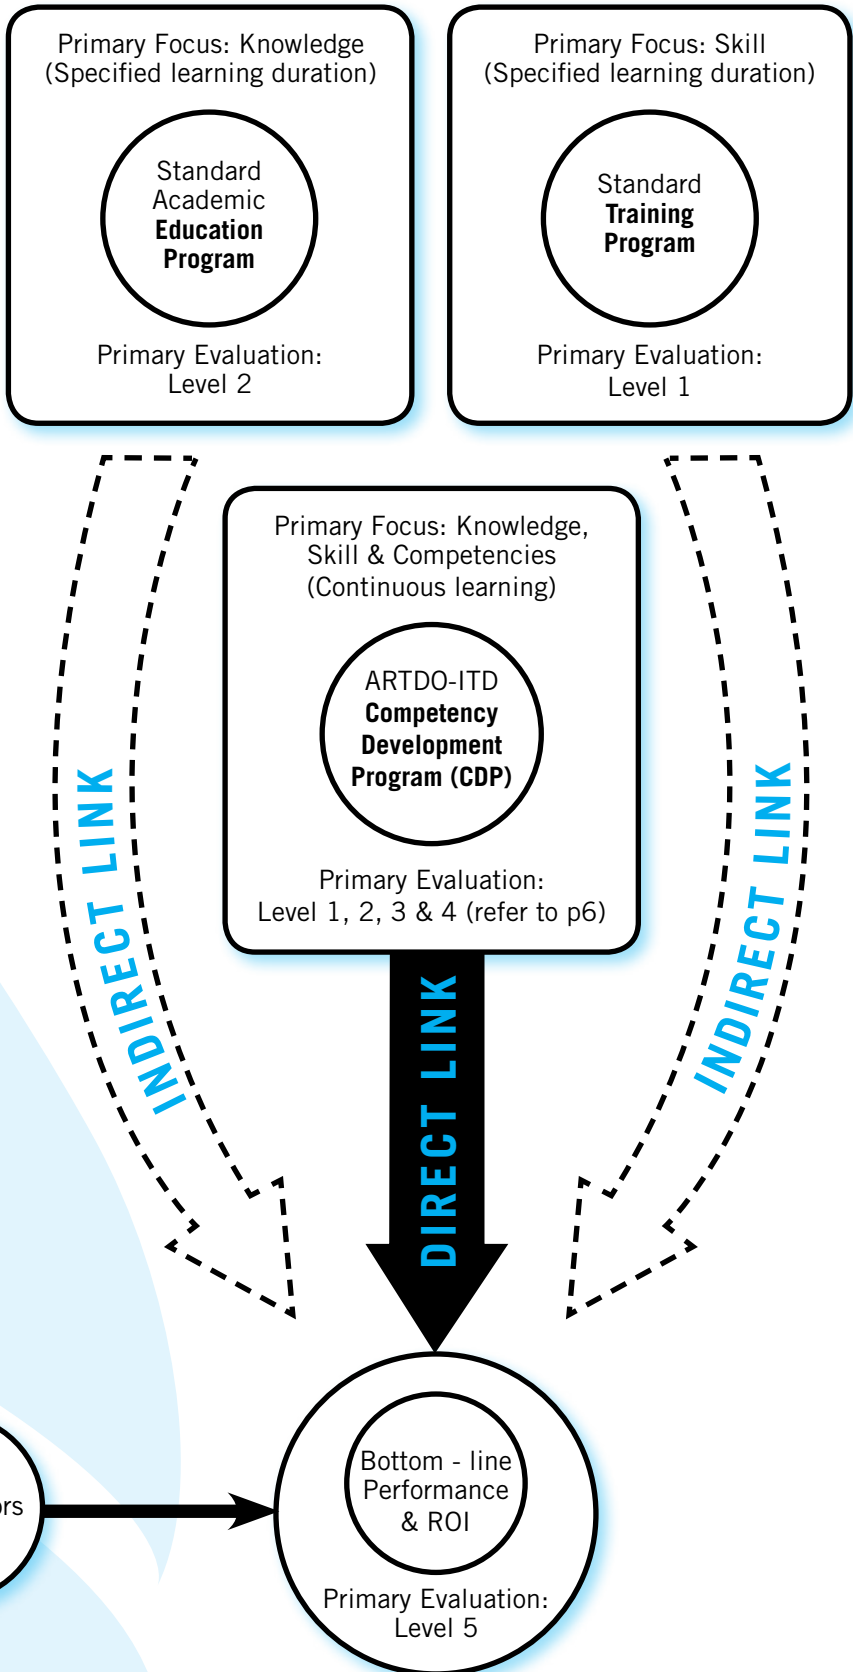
Primary Focus: Knowledge
(Specified learning duration)

Standard Academic Education Program

Primary Evaluation:
Level 2

Primary Focus: Skill
(Specified learning duration)

Standard Training Program

Primary Evaluation:
Level 1

INDIRECT LINK

Primary Focus: Knowledge, Skill & Competencies
(Continuous learning)

ARTDO-ITD Competency Development Program (CDP)

Primary Evaluation:
Level 1, 2, 3 & 4 (refer to p6)

INDIRECT LINK

DIRECT LINK

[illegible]rs

Bottom - line Performance & ROI

Primary Evaluation:
Level 5